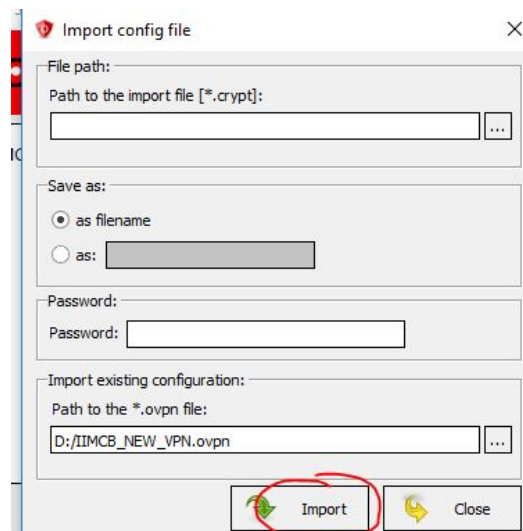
Import config file ×

File path:
Path to the import file [*.crypt]:
...

Save as:
as filename
as:

Password:
Password:

Import existing configuration:
Path to the *.ovpn file:
D:/IIMCB_NEW_VPN.ovpn ...

Import Close